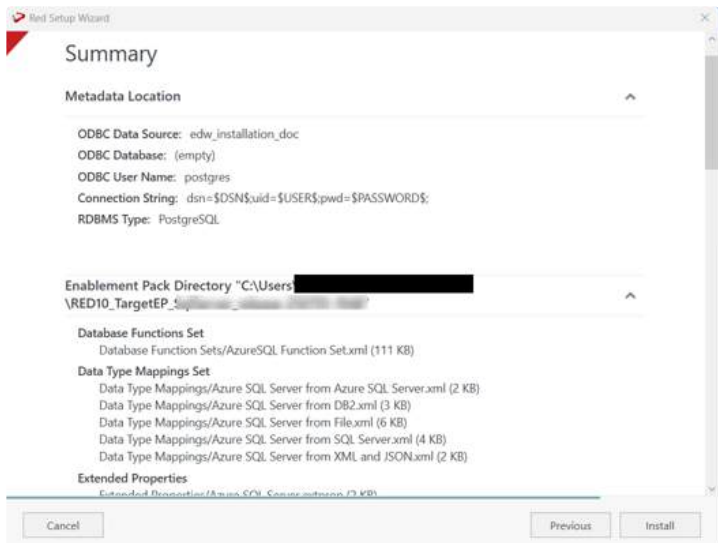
Red Setup Wizard

Summary

Metadata Location

ODBC Data Source: edw_installation_doc
ODBC Database: (empty)
ODBC User Name: postgres
Connection String: dsn=$DSN$;uid=$USER$;pwd=$PASSWORD$;
RDBMS Type: PostgreSQL

Enablement Pack Directory "C:\Users\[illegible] \RED10_TargetEP_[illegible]

Database Functions Set
Database Function Sets/AzureSQL Function Set.xml (111 KB)

Data Type Mappings Set
Data Type Mappings/Azure SQL Server from Azure SQL Server.xml (2 KB)
Data Type Mappings/Azure SQL Server from DB2.xml (3 KB)
Data Type Mappings/Azure SQL Server from File.xml (6 KB)
Data Type Mappings/Azure SQL Server from SQL Server.xml (4 KB)
Data Type Mappings/Azure SQL Server from XML and JSON.xml (2 KB)

Extended Properties
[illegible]

Cancel
Previous
Install